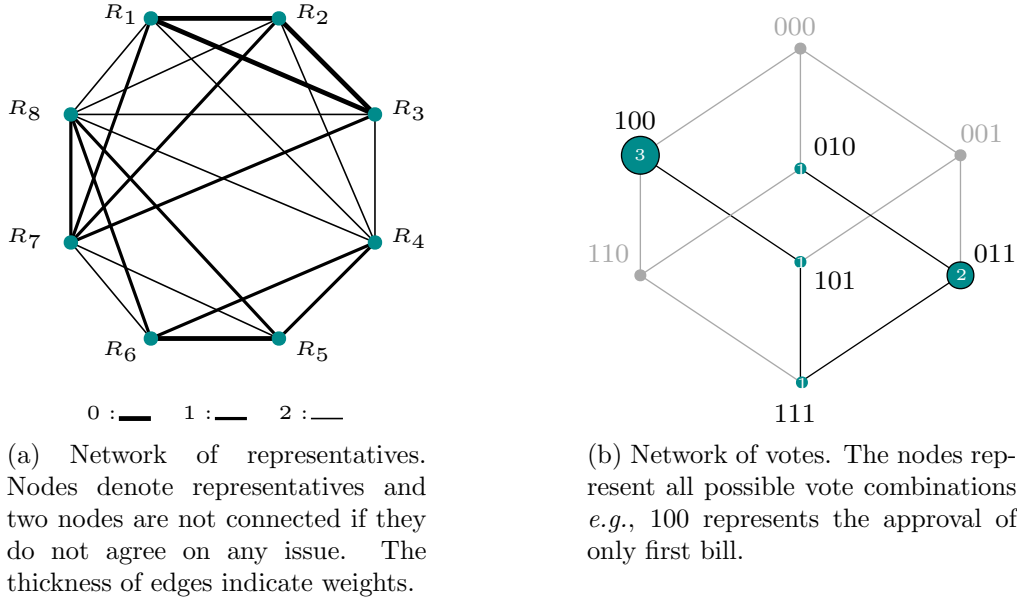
$R_1$ $R_2$ $R_8$ $R_3$ $R_7$ $R_4$ $R_6$ $R_5$

0 : 1 : 2 :

(a) Network of representatives. Nodes denote representatives and two nodes are not connected if they do not agree on any issue. The thickness of edges indicate weights.

000
100
3
010
1
001
110
1
101
2
011
1
111

(b) Network of votes. The nodes represent all possible vote combinations *e.g.*, 100 represents the approval of only first bill.